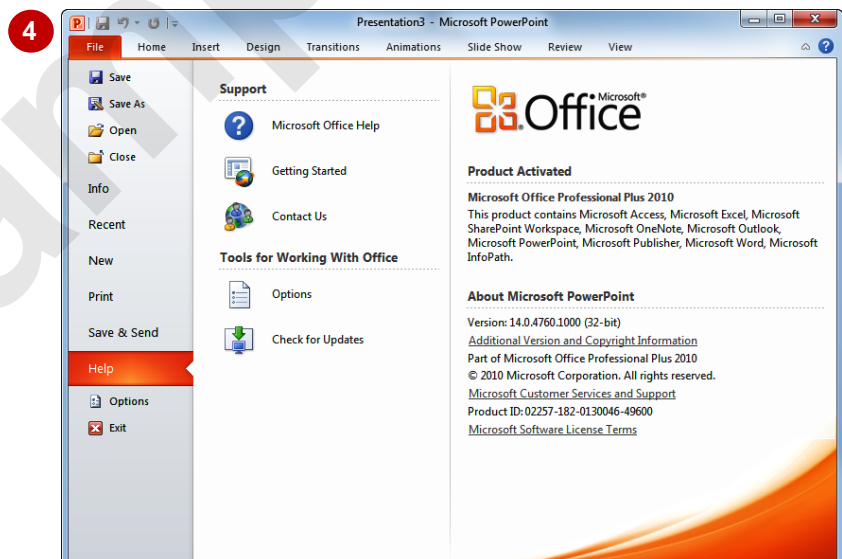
4

Presentation3 - Microsoft PowerPoint

File Home Insert Design Transitions Animations Slide Show Review View

Save
Save As
Open
Close
Info
Recent
New
Print
Save & Send
Help
Options
Exit

Support

Microsoft Office Help

Getting Started

Contact Us

Tools for Working With Office

Options

Check for Updates

Microsoft® Office

Product Activated

Microsoft Office Professional Plus 2010

This product contains Microsoft Access, Microsoft Excel, Microsoft SharePoint Workspace, Microsoft OneNote, Microsoft Outlook, Microsoft PowerPoint, Microsoft Publisher, Microsoft Word, Microsoft InfoPath.

About Microsoft PowerPoint

Version: 14.0.4760.1000 (32-bit)

Additional Version and Copyright Information

Part of Microsoft Office Professional Plus 2010

© 2010 Microsoft Corporation. All rights reserved.

Microsoft Customer Services and Support

Product ID: 02257-182-0130046-49600

Microsoft Software License Terms